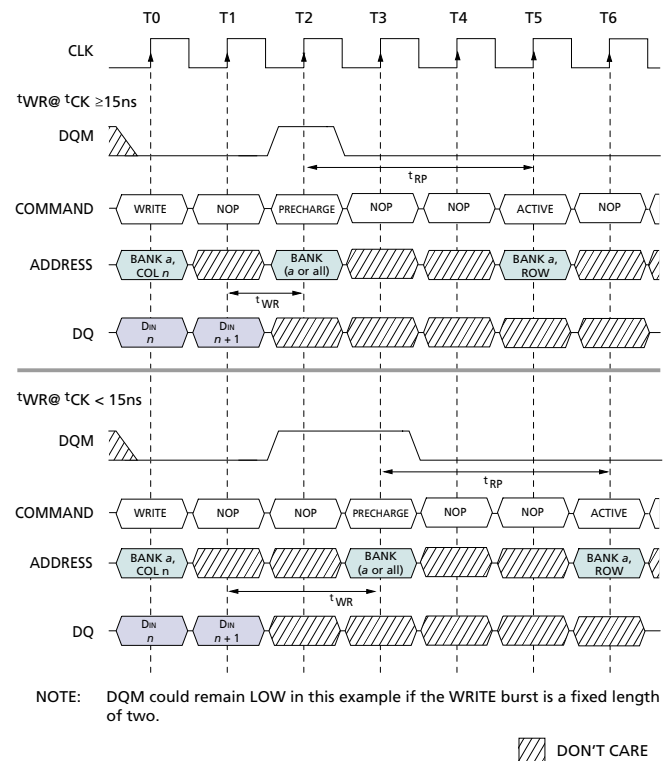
T0 T1 T2 T3 T4 T5 T6

CLK

$^tWR@\ ^tCK \geq 15ns$

DQM

$t_{RP}$

COMMAND WRITE NOP PRECHARGE NOP NOP ACTIVE NOP

ADDRESS BANK *a*, COL *n* BANK (*a* or all) BANK *a*, ROW

$t_{WR}$

DQ DIN *n* DIN *n* + 1

$^tWR@\ ^tCK < 15ns$

DQM

$t_{RP}$

COMMAND WRITE NOP NOP PRECHARGE NOP NOP ACTIVE

ADDRESS BANK *a*, COL n BANK (*a* or all) BANK *a*, ROW

$t_{WR}$

DQ DIN *n* DIN *n* + 1

NOTE: DQM could remain LOW in this example if the WRITE burst is a fixed length of two.

DON'T CARE